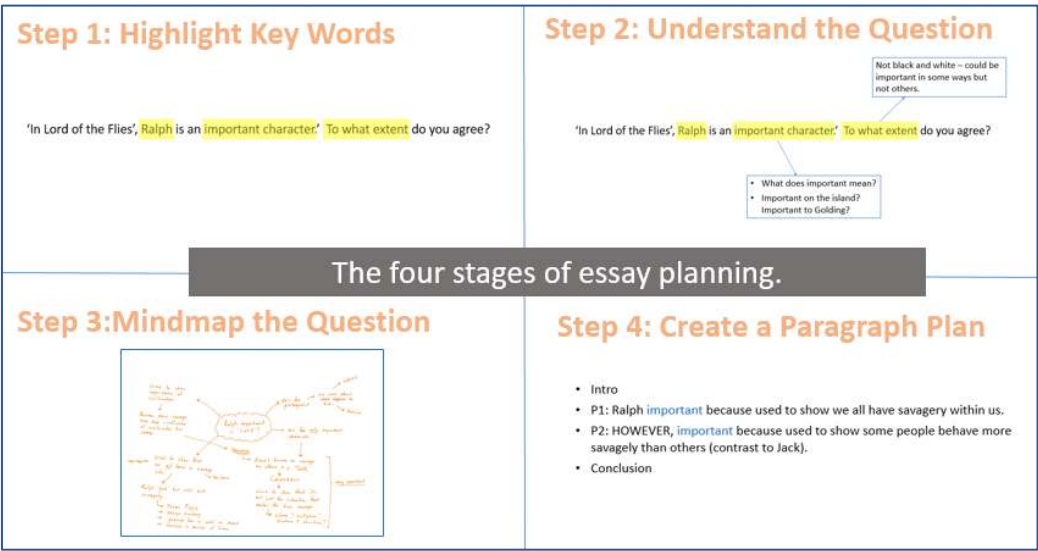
Step 1: Highlight Key Words

'In Lord of the Flies', Ralph is an important character.' To what extent do you agree?

Step 2: Understand the Question

Not black and white – could be important in some ways but not others.

'In Lord of the Flies', Ralph is an important character.' To what extent do you agree?

- What does important mean?
- Important on the island? Important to Golding?

The four stages of essay planning.

Step 3:Mindmap the Question

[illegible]

Step 4: Create a Paragraph Plan

- Intro
- P1: Ralph important because used to show we all have savagery within us.
- P2: HOWEVER, important because used to show some people behave more savagely than others (contrast to Jack).
- Conclusion